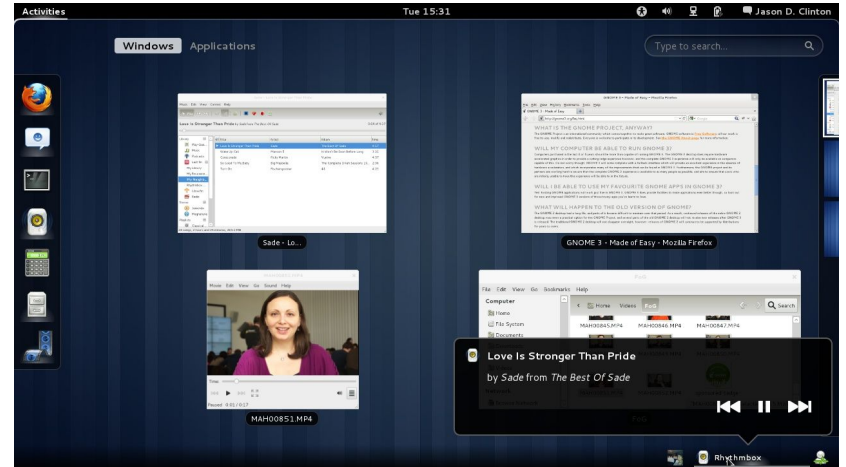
Activities

Tue 15:31

Jason D. Clinton

Windows Applications

Type to search...

Love Is Stronger Than Pride

Sade - Lo...

GNOME 3 - Made of Easy - Mozilla Firefox

WHAT IS THE GNOME PROJECT, ANYWAY?

WILL MY COMPUTER BE ABLE TO RUN GNOME 3?

WILL I BE ABLE TO USE MY FAVOURITE GNOME APPS IN GNOME 3?

WHAT WILL HAPPEN TO THE OLD VERSION OF GNOME?

Movie Edit View Go Sound Help

MAH00851.MP4

File Edit View Go Bookmarks Help

Computer

Home

File System

Documents

Home Videos Pat5

Search

MAH00845.MP4

MAH00846.MP4

MAH00847.MP4

Love Is Stronger Than Pride

by Sade from The Best Of Sade

Rhythmbox